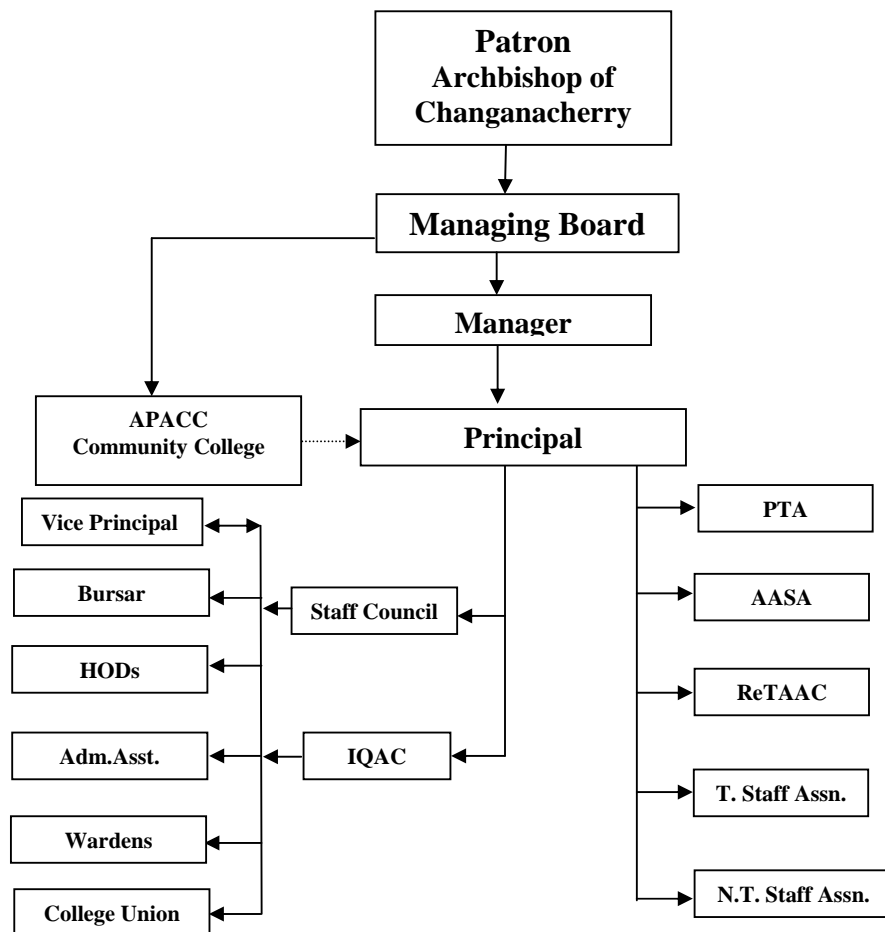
Patron
Archbishop of Changanacherry

Managing Board

Manager

APACC Community College

Principal

Vice Principal

Bursar

HODs

Adm.Asst.

Wardens

College Union

Staff Council

IQAC

PTA

AASA

ReTAAC

T. Staff Assn.

N.T. Staff Assn.